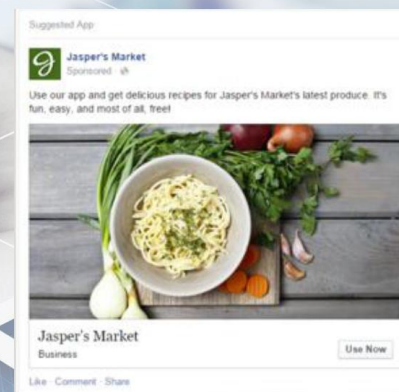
Suggested App

Jasper's Market
Sponsored · ⊕

Use our app and get delicious recipes for Jasper's Market's latest produce. It's fun, easy, and most of all, free!

Jasper's Market
Business

Use Now

Like · Comment · Share